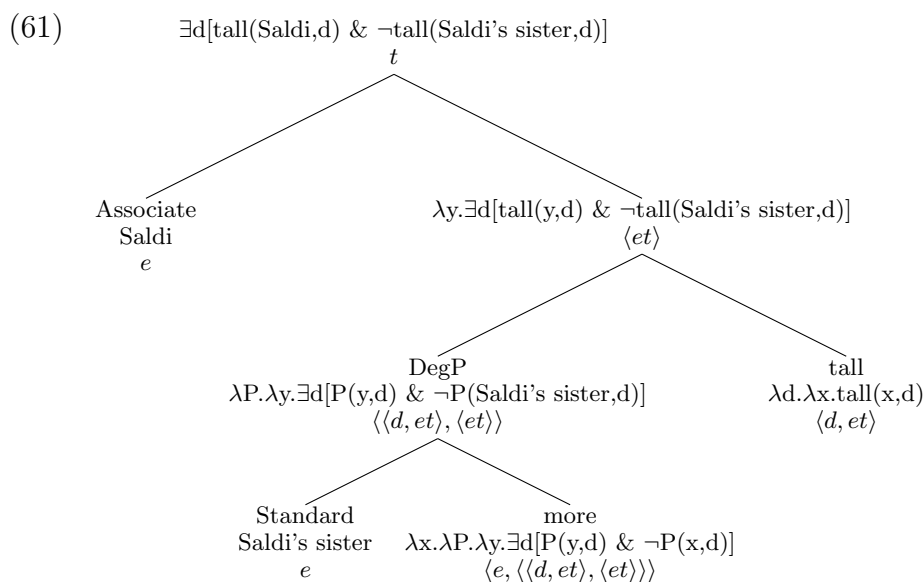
(61)

∃d[tall(Saldi,d) & ¬tall(Saldi's sister,d)]
$t$

Associate
Saldi
$e$

λy.∃d[tall(y,d) & ¬tall(Saldi's sister,d)]
$\langle et\rangle$

DegP
λP.λy.∃d[P(y,d) & ¬P(Saldi's sister,d)]
$\langle\langle d,et\rangle,\langle et\rangle\rangle$

tall
λd.λx.tall(x,d)
$\langle d,et\rangle$

Standard
Saldi's sister
$e$

more
λx.λP.λy.∃d[P(y,d) & ¬P(x,d)]
$\langle e,\langle\langle d,et\rangle,\langle et\rangle\rangle\rangle$